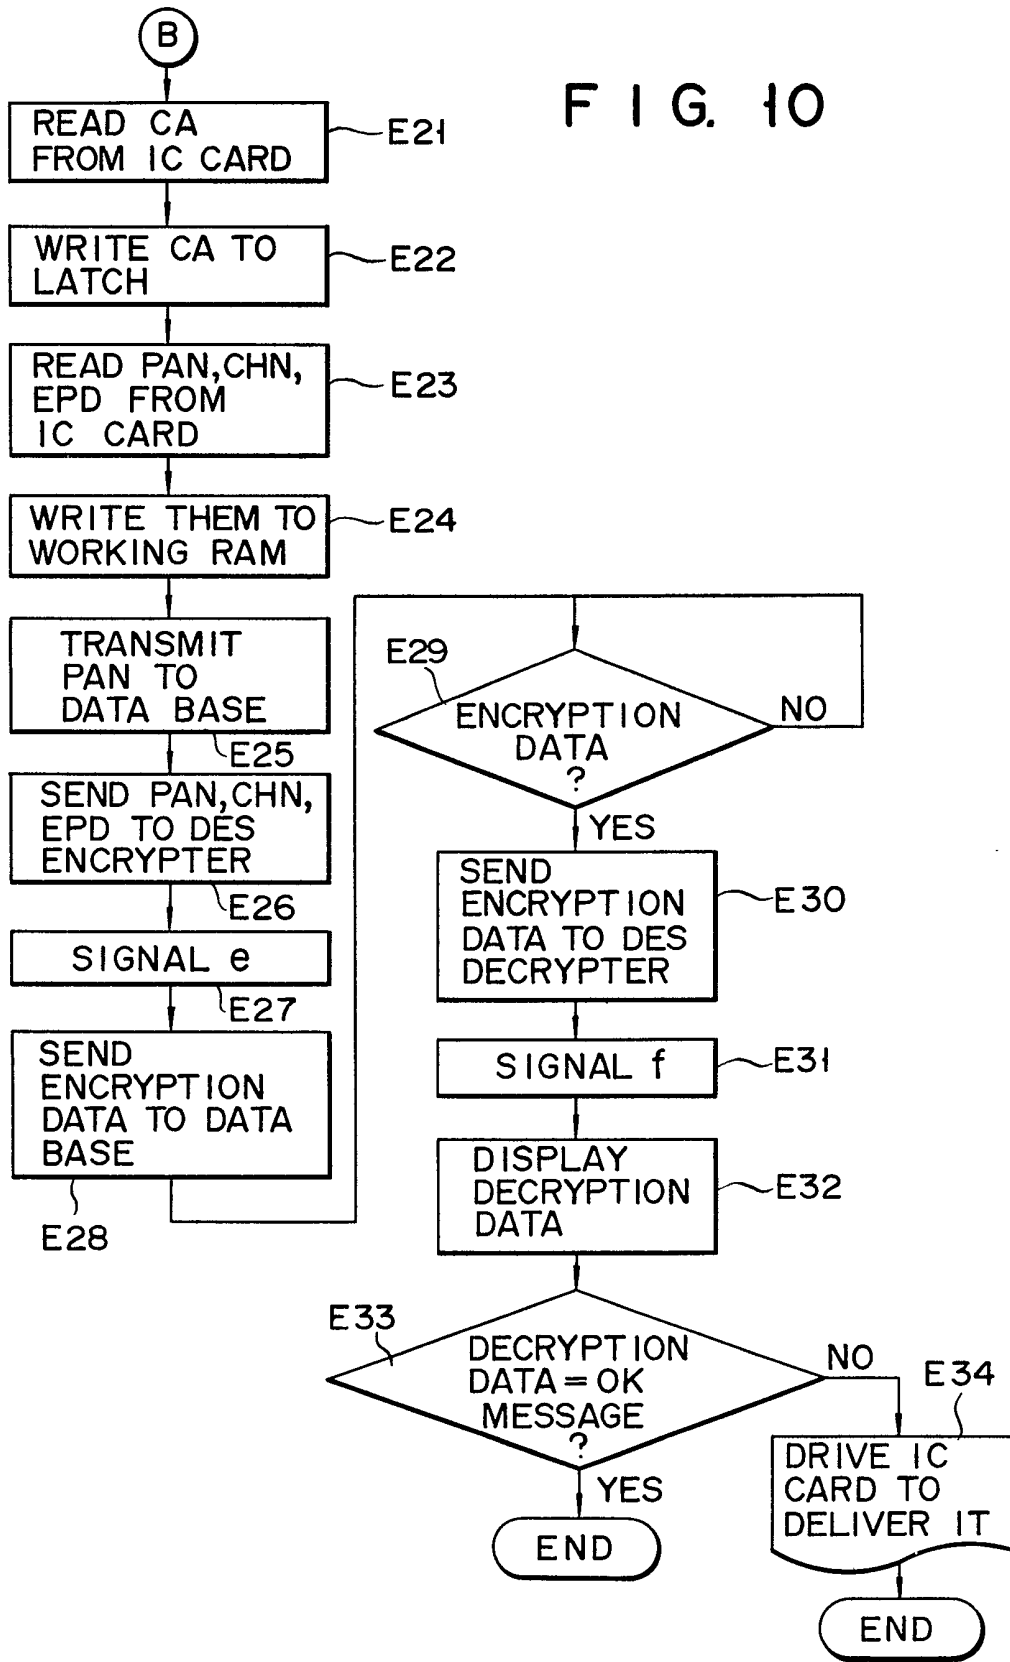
B

F I G. 10

READ CA FROM IC CARD
E21

WRITE CA TO LATCH
E22

READ PAN, CHN, EPD FROM IC CARD
E23

WRITE THEM TO WORKING RAM
E24

TRANSMIT PAN TO DATA BASE
E25

SEND PAN, CHN, EPD TO DES ENCRYPTER
E26

SIGNAL e
E27

SEND ENCRYPTION DATA TO DATA BASE
E28

E29
ENCRYPTION DATA ?
NO
YES

SEND ENCRYPTION DATA TO DES DECRYPTER
E30

SIGNAL f
E31

DISPLAY DECRYPTION DATA
E32

E33
DECRYPTION DATA = OK MESSAGE ?
NO
YES

END

E34
DRIVE IC CARD TO DELIVER IT

END